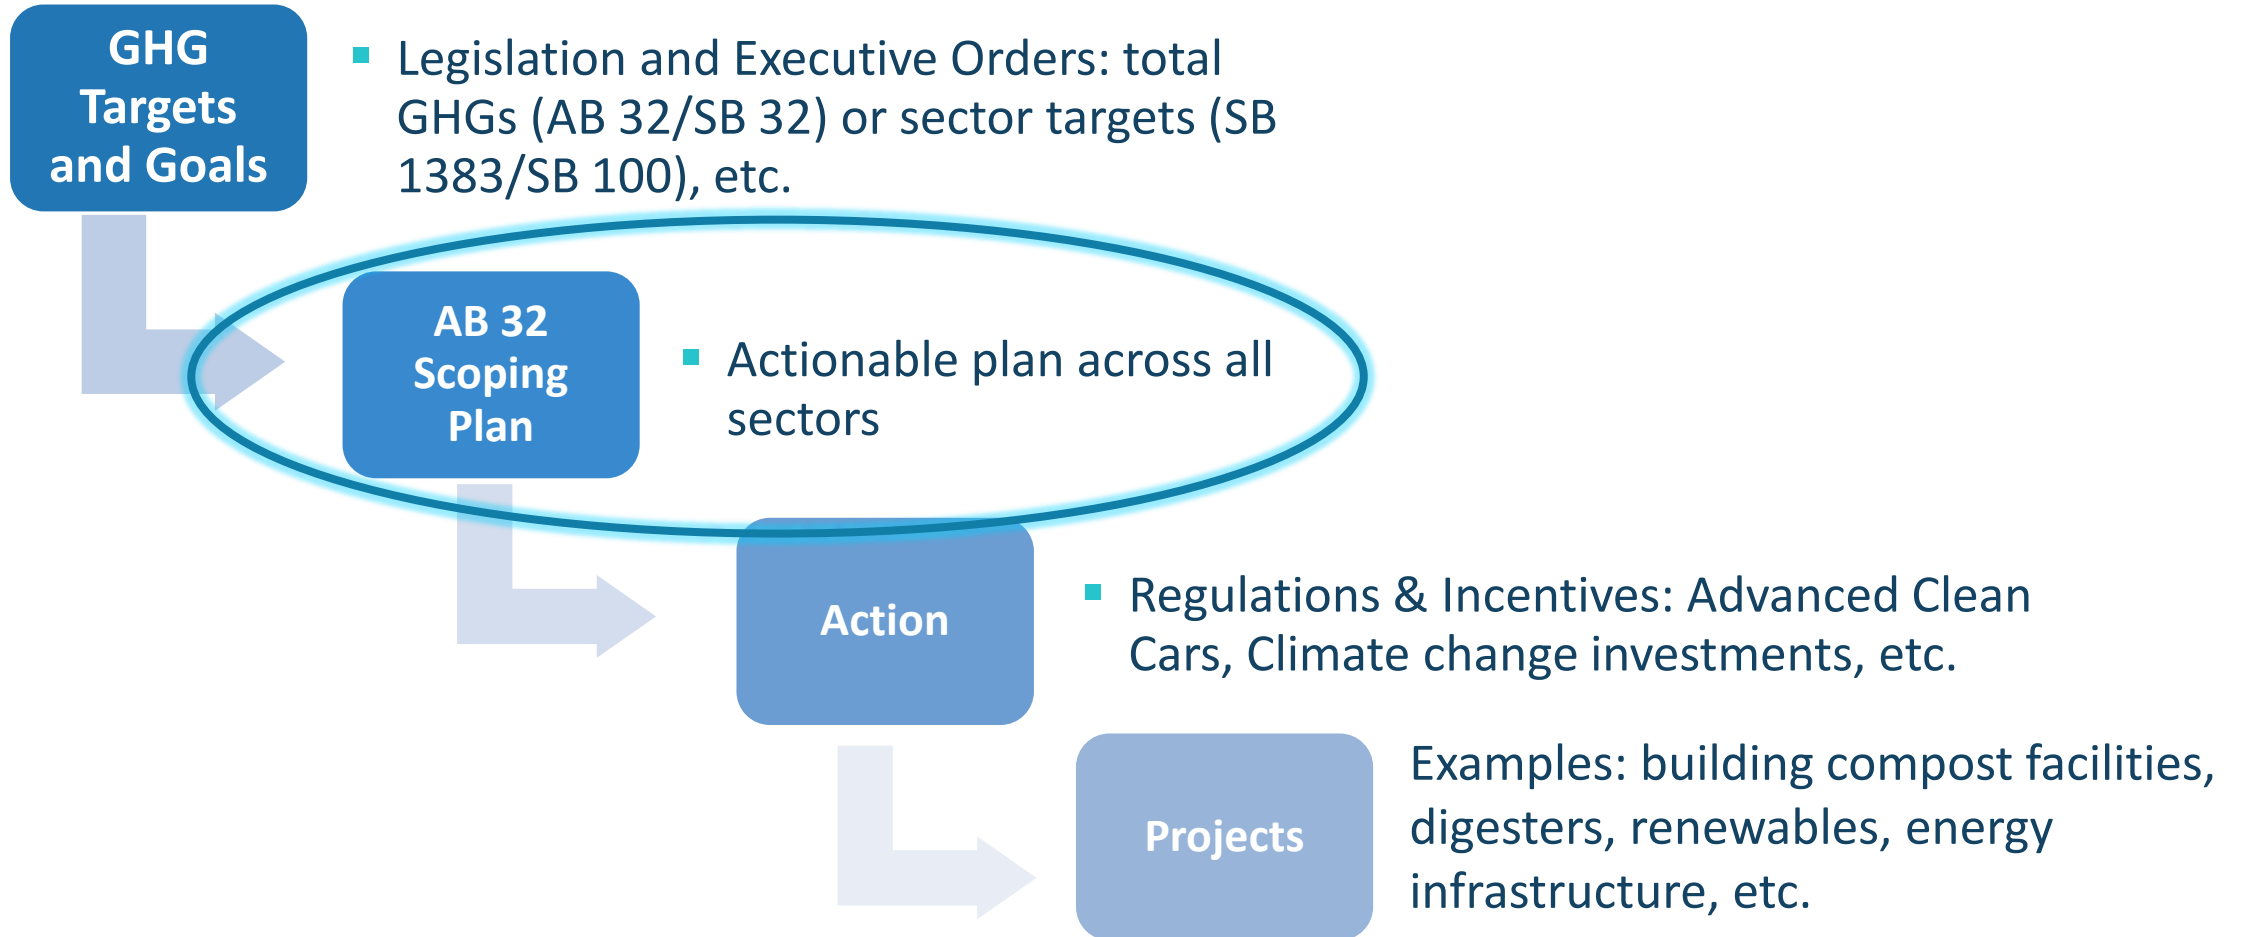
GHG Targets and Goals

▪ Legislation and Executive Orders: total GHGs (AB 32/SB 32) or sector targets (SB 1383/SB 100), etc.

AB 32 Scoping Plan

▪ Actionable plan across all sectors

Action

▪ Regulations & Incentives: Advanced Clean Cars, Climate change investments, etc.

Projects

Examples: building compost facilities, digesters, renewables, energy infrastructure, etc.